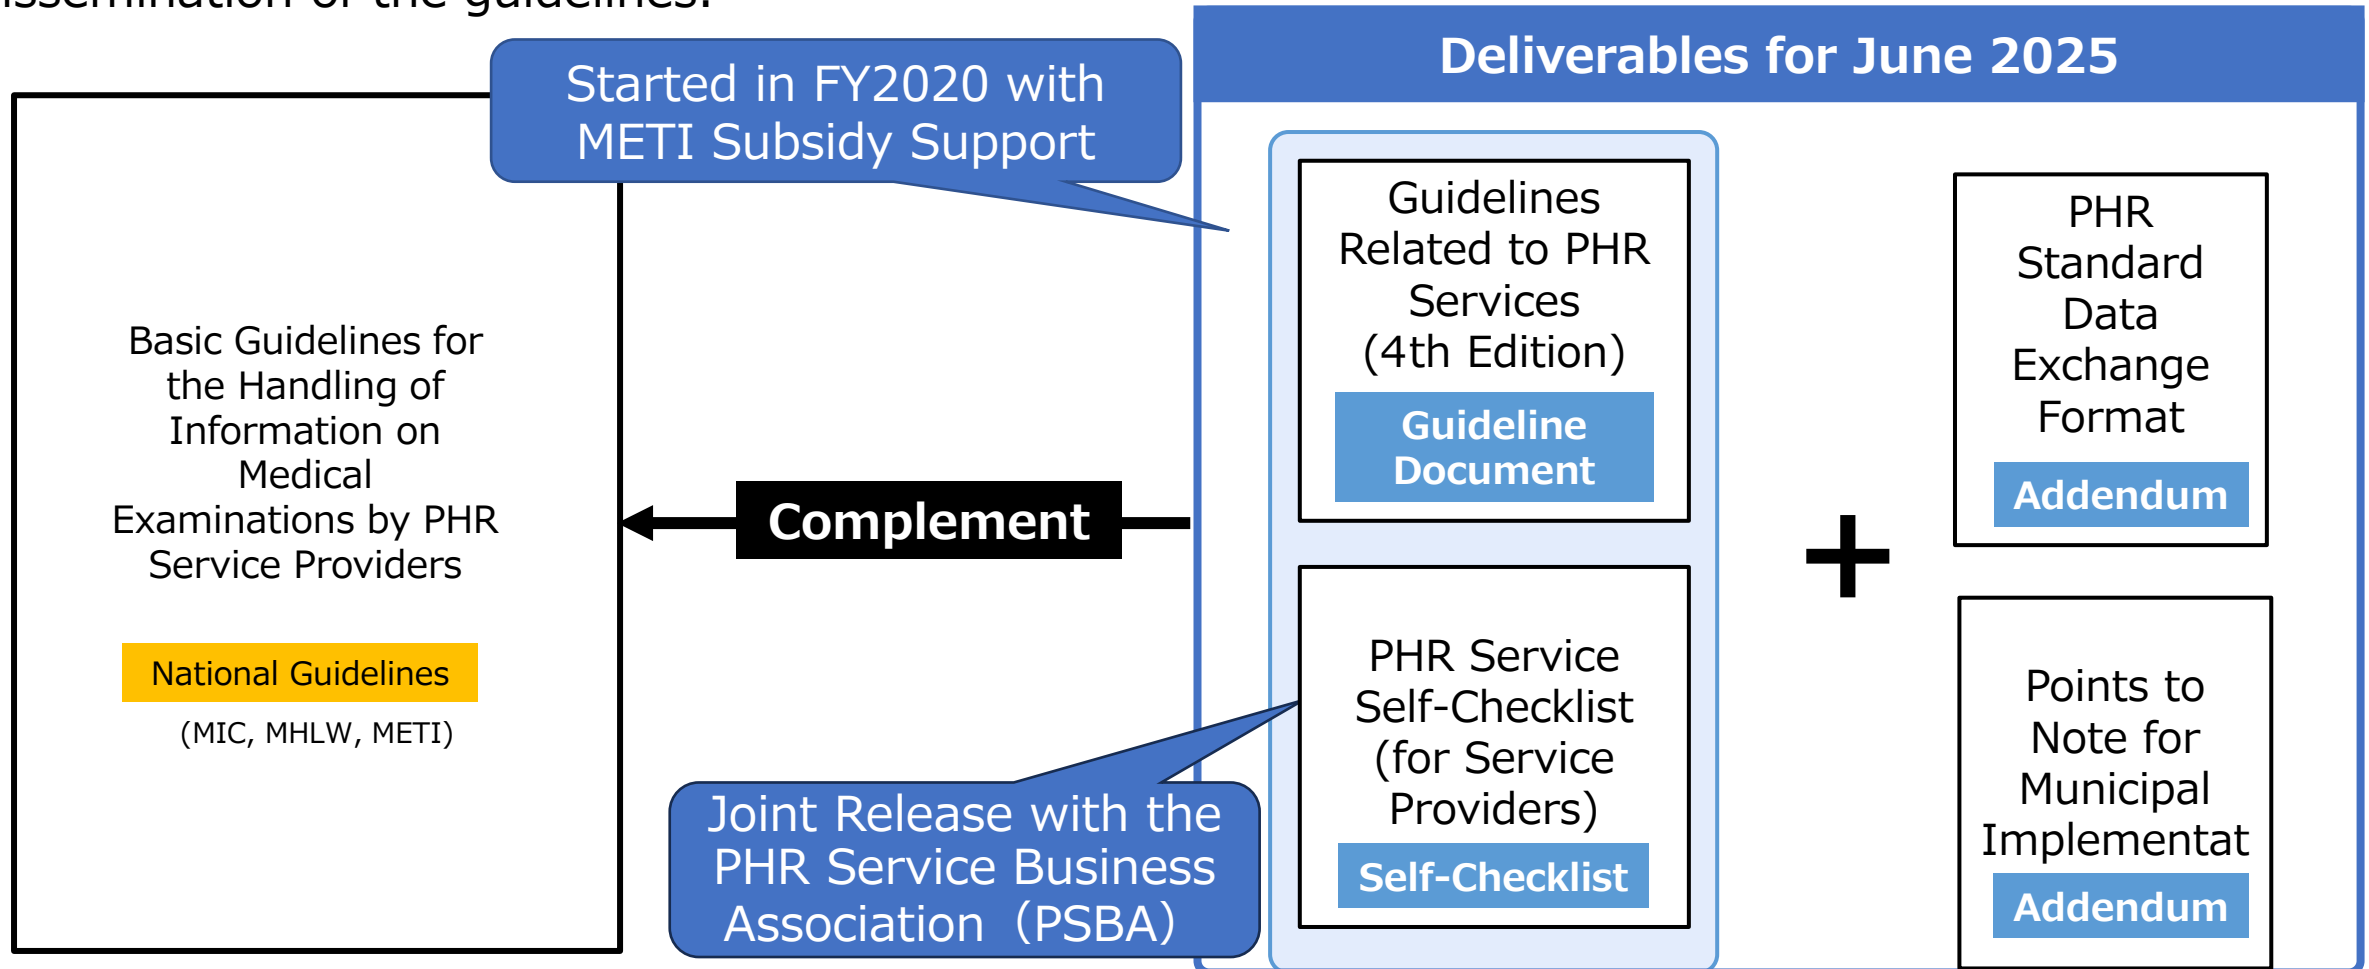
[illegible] of the guidelines.

Started in FY2020 with METI Subsidy Support

Deliverables for June 2025

Basic Guidelines for the Handling of Information on Medical Examinations by PHR Service Providers

National Guidelines

(MIC, MHLW, METI)

Complement

Guidelines Related to PHR Services (4th Edition)

Guideline Document

PHR Service Self-Checklist (for Service Providers)

Self-Checklist

Joint Release with the PHR Service Business Association (PSBA)

+

PHR Standard Data Exchange Format

Addendum

Points to Note for Municipal Implementat

Addendum